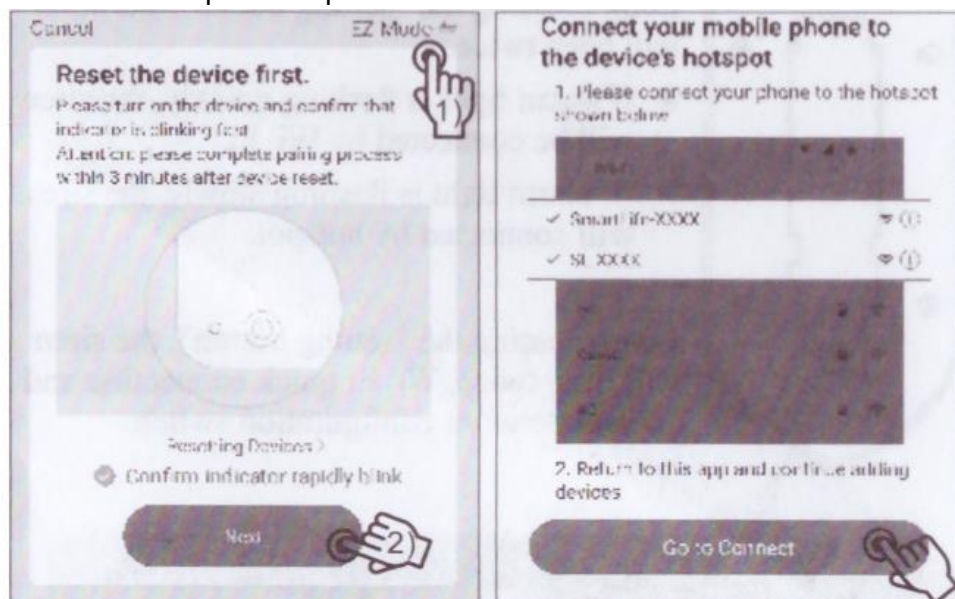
Cancel

EZ Mode

Reset the device first.

Please turn on the device and confirm that indicator is blinking fast

Attention: please complete pairing process within 3 minutes after device reset.

1)

Resetting Devices >

Confirm indicator rapidly blink

Next

2)

Connect your mobile phone to the device's hotspot

1. Please connect your phone to the hotspot shown below

✓ SmartLife-XXXX

✓ SL-XXXX

2. Return to this app and continue adding devices

Go to Connect